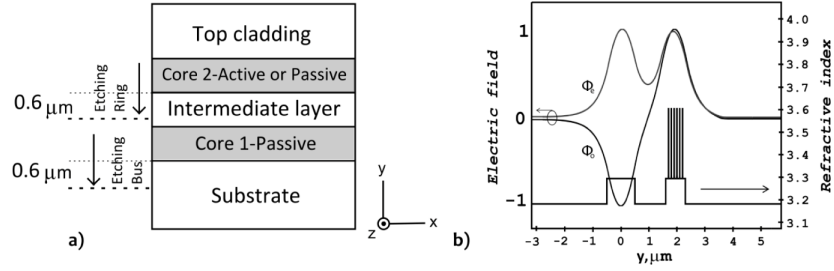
Top cladding

Core 2-Active or Passive

Etching Ring

0.6 $\mu$m

Intermediate layer

Core 1-Passive

0.6 $\mu$m

Etching Bus

Substrate

y

z

x

a)

b)

Electric field

Refractive index

1

0

-1

$\Phi_e$

$\Phi_o$

4.0

3.9

3.8

3.7

3.6

3.5

3.4

3.3

3.2

3.1

-3 -2 -1 0 1 2 3 4 5

y, $\mu$m